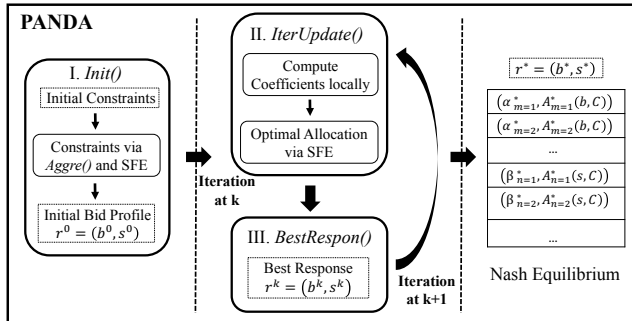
PANDA

I. *Init()*

Initial Constraints

Constraints via *Aggre()* and SFE

Initial Bid Profile $r^0 = (b^0, s^0)$

Iteration at k

II. *IterUpdate()*

Compute Coefficients locally

Optimal Allocation via SFE

III. *BestRespon()*

Best Response $r^k = (b^k, s^k)$

Iteration at k+1

$r^* = (b^*, s^*)$

| $(\alpha^*_{m=1}, A^*_{m=1}(b, C))$ |
|---|
| $(\alpha^*_{m=2}, A^*_{m=2}(b, C))$ |
| ... |
| $(\beta^*_{n=1}, A^*_{n=1}(s, C))$ |
| $(\beta^*_{n=2}, A^*_{n=2}(s, C))$ |
| ... |

Nash Equilibrium